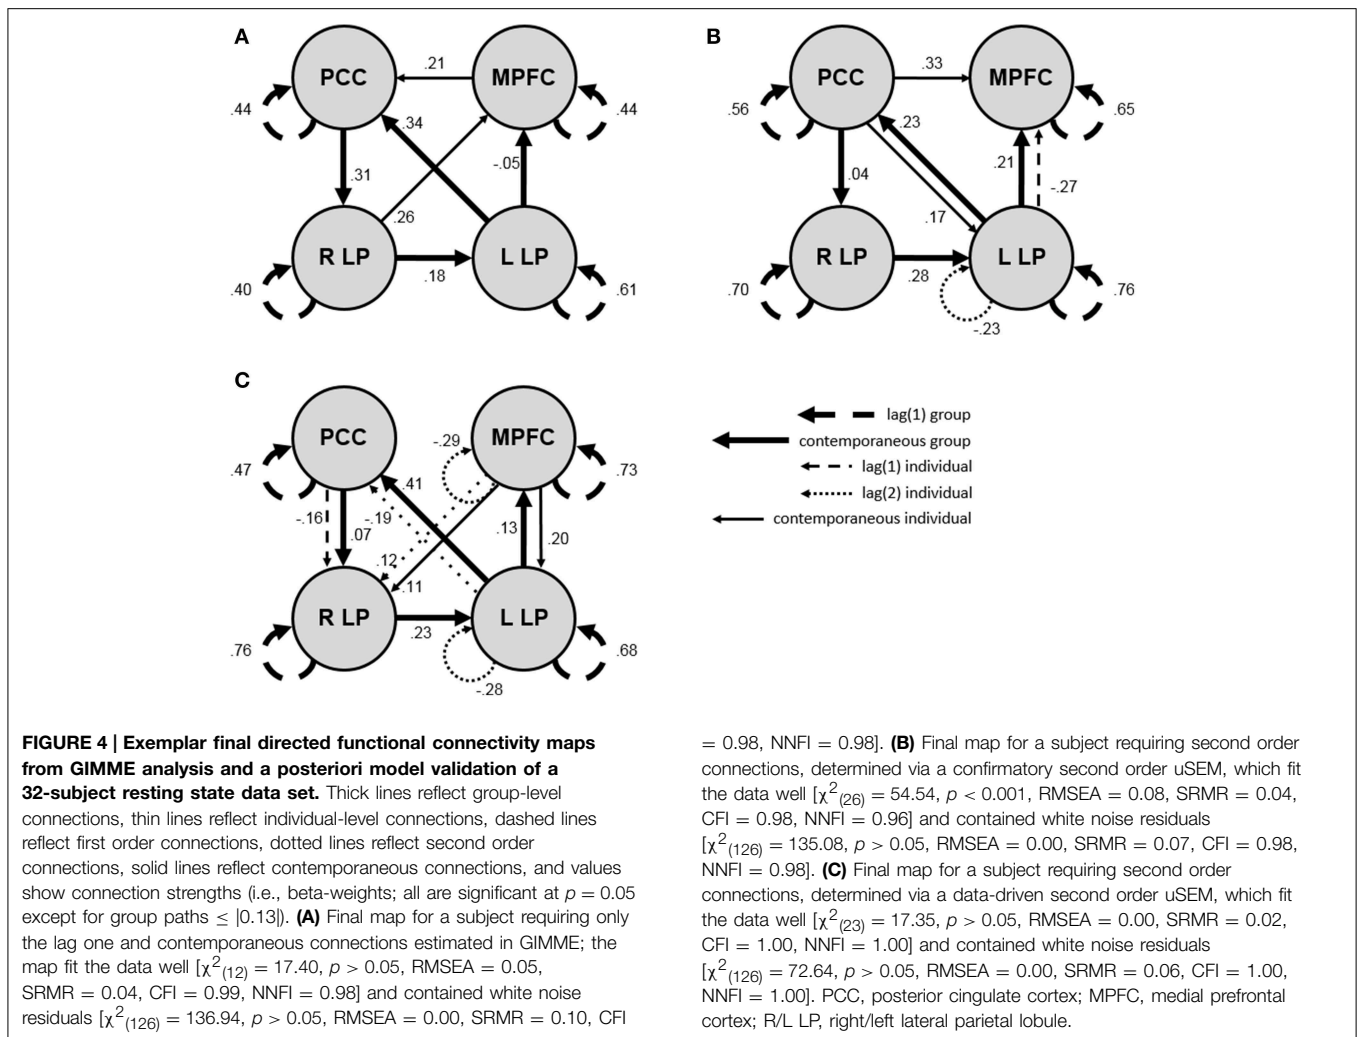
A

PCC .21 MPFC
.44 .44
.34
.31 -.05
.26
R LP .18 L LP
.40 .61

B

PCC .33 MPFC
.56 .65
.23
.04 .21 -.27
.17
R LP .28 L LP
.70 .76
-.23

C

PCC MPFC
-.29
.47 .73
.41
-.16 .07 -.19 .13 .20
.12
.11
R LP .23 L LP
.76 .68
-.28

lag(1) group
contemporaneous group
lag(1) individual
lag(2) individual
contemporaneous individual

**FIGURE 4 | Exemplar final directed functional connectivity maps from GIMME analysis and a posteriori model validation of a 32-subject resting state data set.** Thick lines reflect group-level connections, thin lines reflect individual-level connections, dashed lines reflect first order connections, dotted lines reflect second order connections, solid lines reflect contemporaneous connections, and values show connection strengths (i.e., beta-weights; all are significant at $p = 0.05$ except for group paths $\leq |0.13|$). **(A)** Final map for a subject requiring only the lag one and contemporaneous connections estimated in GIMME; the map fit the data well [$\chi^2_{(12)} = 17.40$, $p > 0.05$, RMSEA = 0.05, SRMR = 0.04, CFI = 0.99, NNFI = 0.98] and contained white noise residuals [$\chi^2_{(126)} = 136.94$, $p > 0.05$, RMSEA = 0.00, SRMR = 0.10, CFI = 0.98, NNFI = 0.98]. **(B)** Final map for a subject requiring second order connections, determined via a confirmatory second order uSEM, which fit the data well [$\chi^2_{(26)} = 54.54$, $p < 0.001$, RMSEA = 0.08, SRMR = 0.04, CFI = 0.98, NNFI = 0.96] and contained white noise residuals [$\chi^2_{(126)} = 135.08$, $p > 0.05$, RMSEA = 0.00, SRMR = 0.07, CFI = 0.98, NNFI = 0.98]. **(C)** Final map for a subject requiring second order connections, determined via a data-driven second order uSEM, which fit the data well [$\chi^2_{(23)} = 17.35$, $p > 0.05$, RMSEA = 0.00, SRMR = 0.02, CFI = 1.00, NNFI = 1.00] and contained white noise residuals [$\chi^2_{(126)} = 72.64$, $p > 0.05$, RMSEA = 0.00, SRMR = 0.06, CFI = 1.00, NNFI = 1.00]. PCC, posterior cingulate cortex; MPFC, medial prefrontal cortex; R/L LP, right/left lateral parietal lobule.